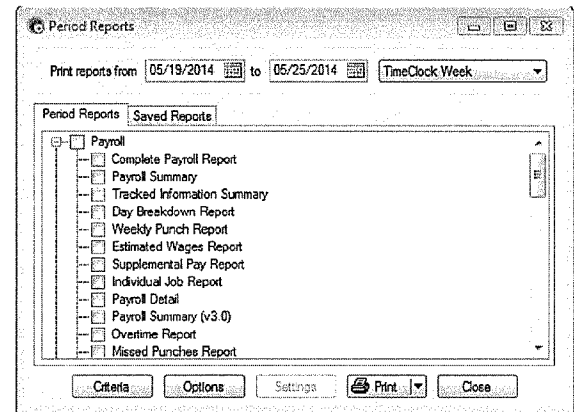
Period Reports

Print reports from 05/19/2014 to 05/25/2014 TimeClock Week

Period Reports Saved Reports

Payroll
Complete Payroll Report
Payroll Summary
Tracked Information Summary
Day Breakdown Report
Weekly Punch Report
Estimated Wages Report
Supplemental Pay Report
Individual Job Report
Payroll Detail
Payroll Summary (v3.0)
Overtime Report
Missed Punches Report

Criteria Options Settings Print Close